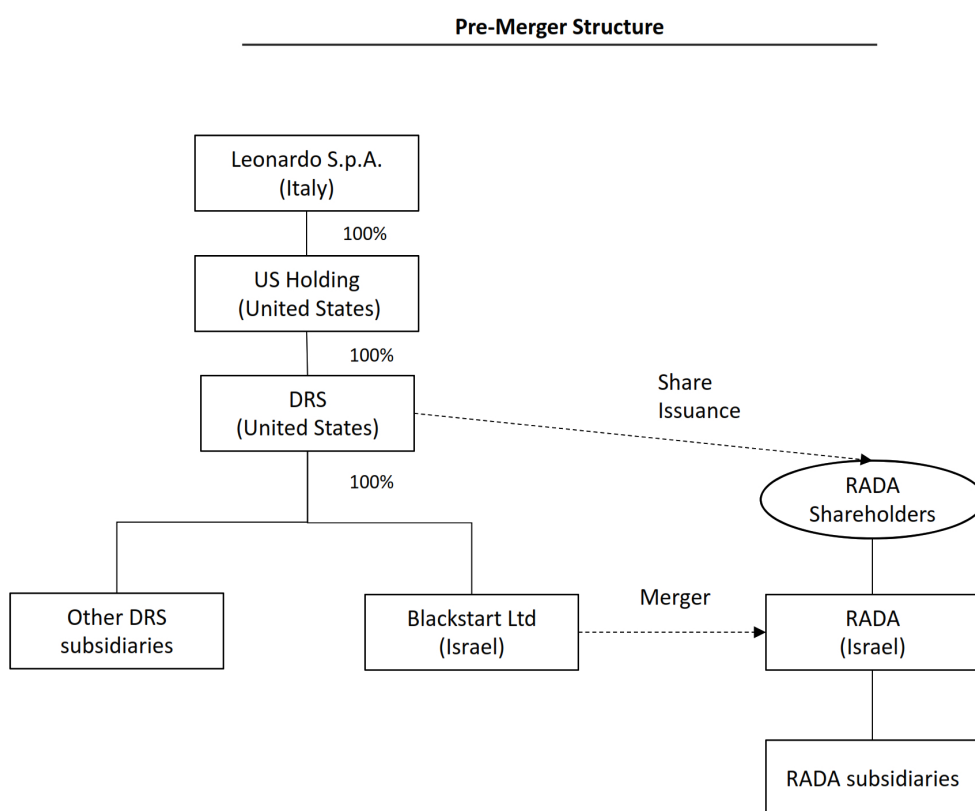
**Pre-Merger Structure**

Leonardo S.p.A.
(Italy)

100%

US Holding
(United States)

100%

DRS
(United States)

Share
Issuance

100%

RADA
Shareholders

Other DRS
subsidiaries

Blackstart Ltd
(Israel)

Merger

RADA
(Israel)

RADA subsidiaries